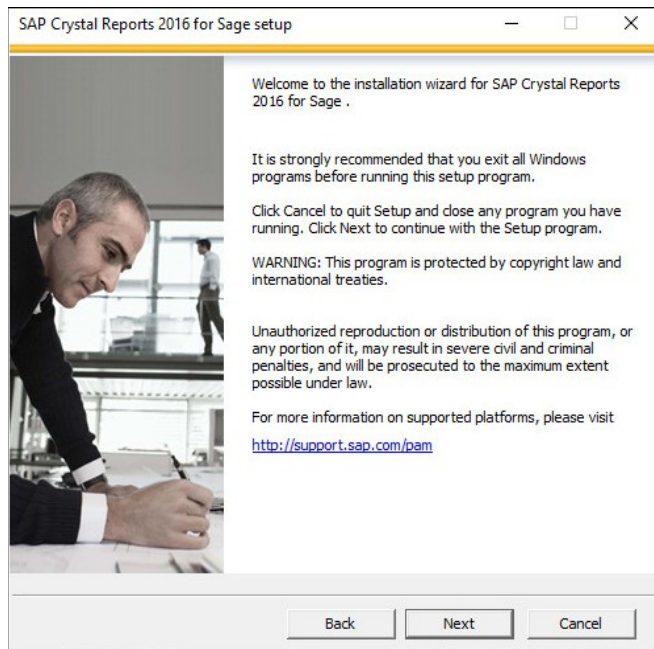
SAP Crystal Reports 2016 for Sage setup

Welcome to the installation wizard for SAP Crystal Reports 2016 for Sage .

It is strongly recommended that you exit all Windows programs before running this setup program.

Click Cancel to quit Setup and close any program you have running. Click Next to continue with the Setup program.

WARNING: This program is protected by copyright law and international treaties.

Unauthorized reproduction or distribution of this program, or any portion of it, may result in severe civil and criminal penalties, and will be prosecuted to the maximum extent possible under law.

For more information on supported platforms, please visit

http://support.sap.com/pam

Back Next Cancel